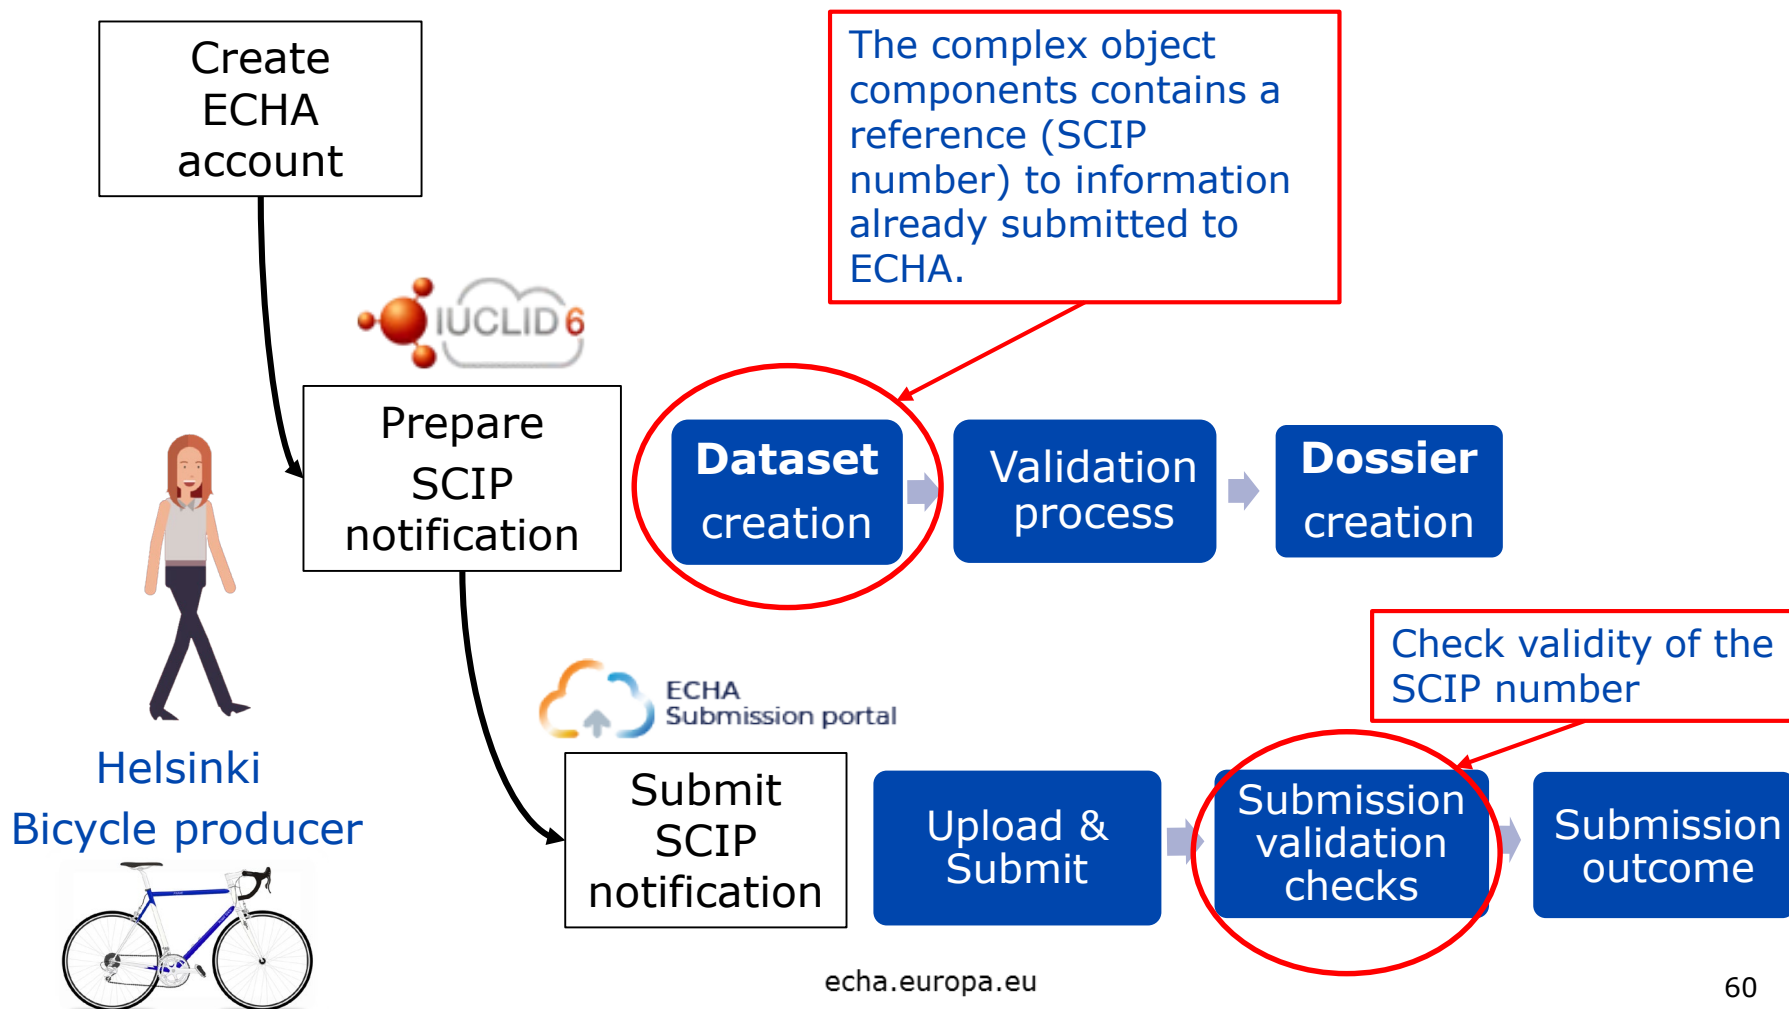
Create ECHA account

The complex object components contains a reference (SCIP number) to information already submitted to ECHA.

IUCLID 6

Prepare SCIP notification

Dataset creation

Validation process

Dossier creation

Helsinki Bicycle producer

ECHA Submission portal

Check validity of the SCIP number

Submit SCIP notification

Upload & Submit

Submission validation checks

Submission outcome

echa.europa.eu

60